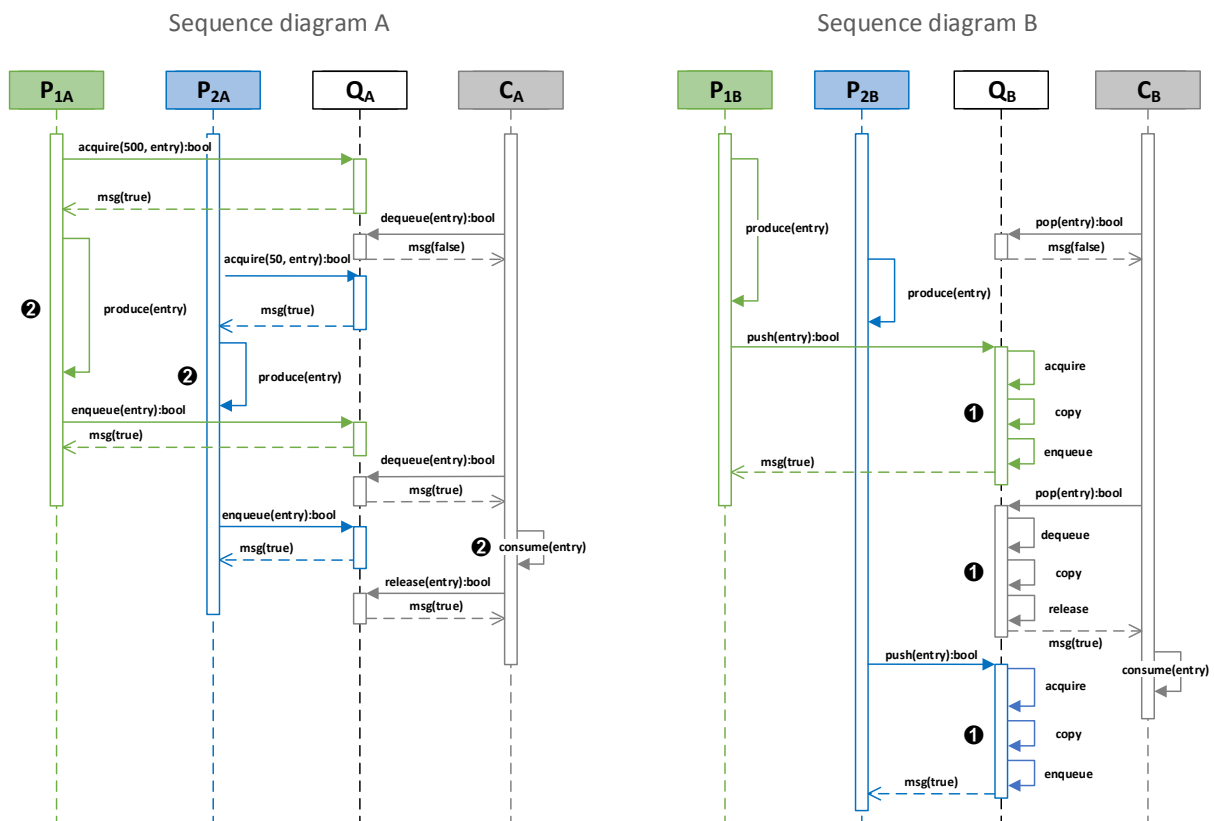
Sequence diagram A

$P_{1A}$ $P_{2A}$ $Q_A$ $C_A$

acquire(500, entry):bool
msg(true)
dequeue(entry):bool
msg(false)
acquire(50, entry):bool
❷
produce(entry)
msg(true)
❷
produce(entry)
enqueue(entry):bool
msg(true)
dequeue(entry):bool
msg(true)
enqueue(entry):bool
❷ consume(entry)
msg(true)
release(entry):bool
msg(true)

Sequence diagram B

$P_{1B}$ $P_{2B}$ $Q_B$ $C_B$

produce(entry)
pop(entry):bool
msg(false)
produce(entry)
push(entry):bool
acquire
❶
copy
enqueue
msg(true)
pop(entry):bool
dequeue
❶
copy
release
msg(true)
push(entry):bool
consume(entry)
acquire
❶
copy
enqueue
msg(true)